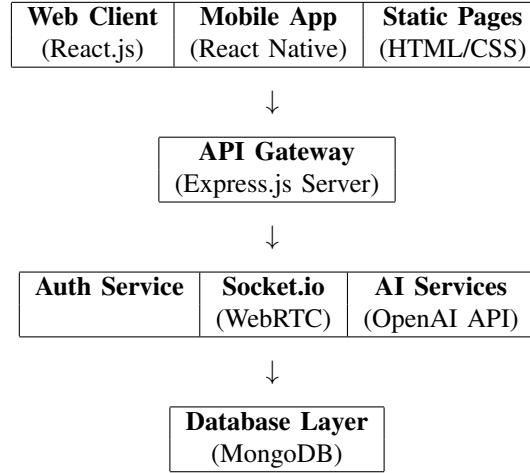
| Web Client | Mobile App | Static Pages |
|---|---|---|
| (React.js) | (React Native) | (HTML/CSS) |

$\downarrow$

| API Gateway |
|---|
| (Express.js Server) |

$\downarrow$

| Auth Service | Socket.io | AI Services |
|---|---|---|
| | (WebRTC) | (OpenAI API) |

$\downarrow$

| Database Layer |
|---|
| (MongoDB) |